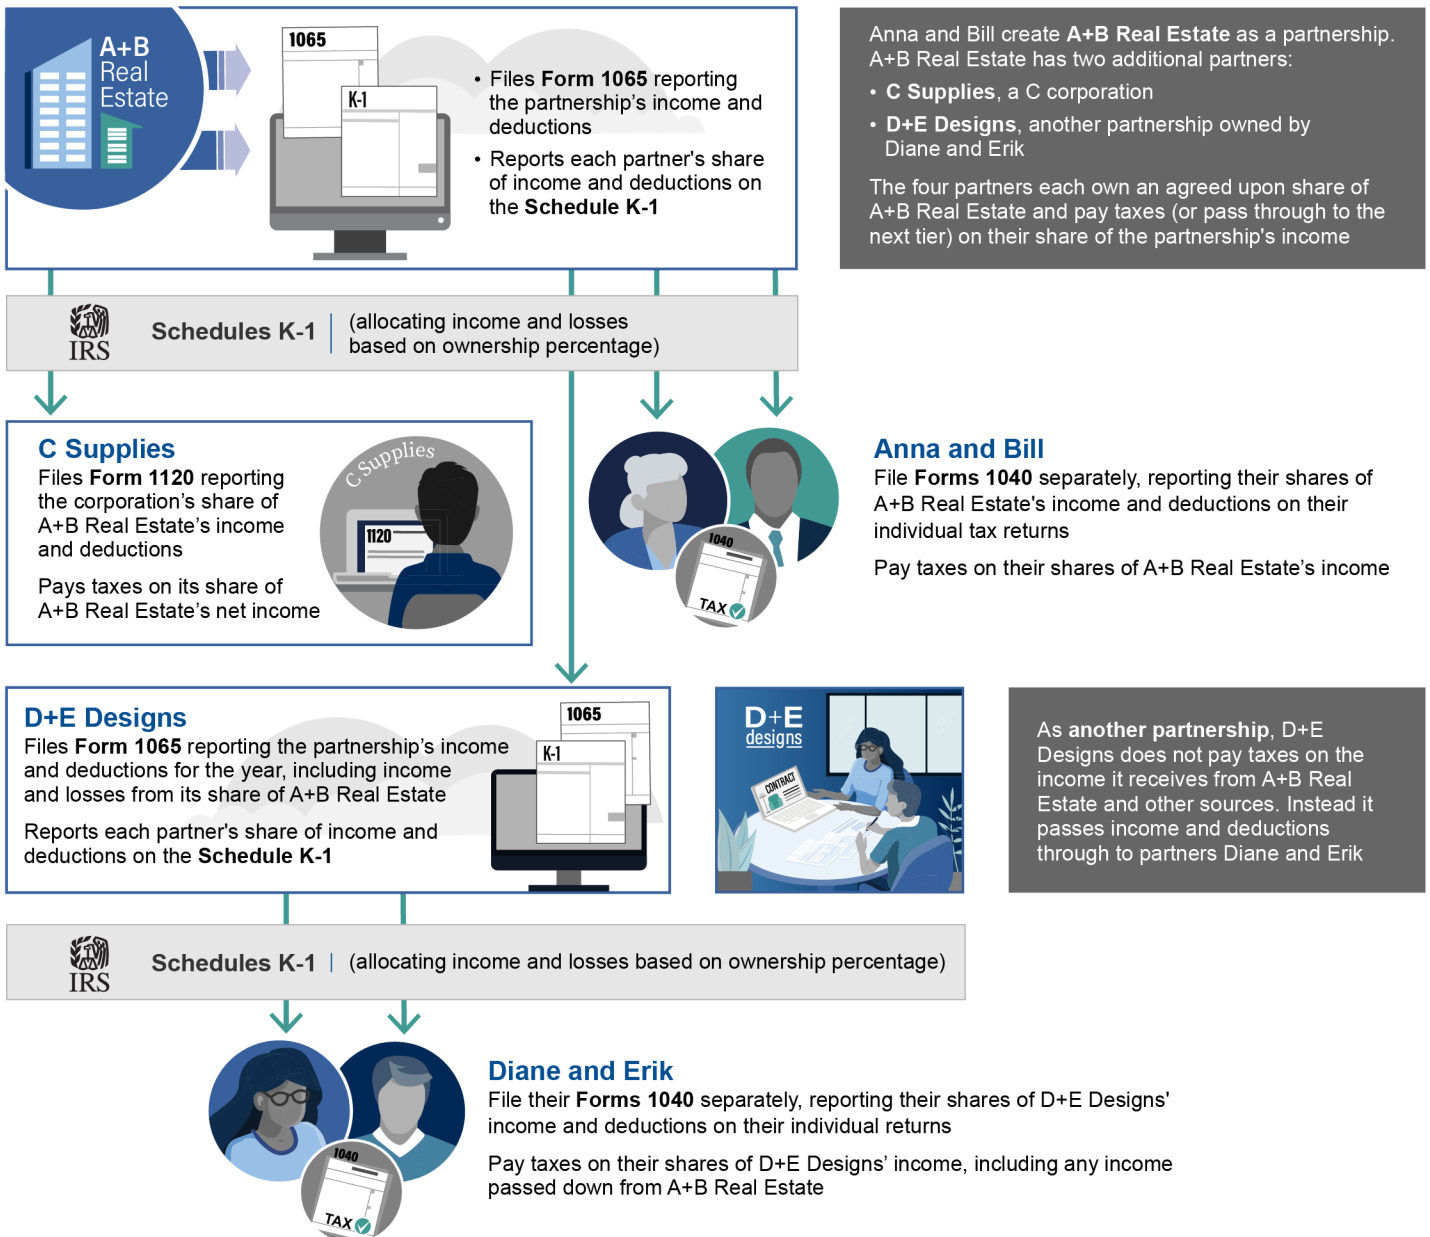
A+B Real Estate

1065

K-1

• Files Form 1065 reporting the partnership's income and deductions

• Reports each partner's share of income and deductions on the Schedule K-1

Anna and Bill create A+B Real Estate as a partnership. A+B Real Estate has two additional partners:

• C Supplies, a C corporation

• D+E Designs, another partnership owned by Diane and Erik

The four partners each own an agreed upon share of A+B Real Estate and pay taxes (or pass through to the next tier) on their share of the partnership's income

IRS Schedules K-1 | (allocating income and losses based on ownership percentage)

C Supplies
Files Form 1120 reporting the corporation's share of A+B Real Estate's income and deductions

Pays taxes on its share of A+B Real Estate's net income

C Supplies

1120

1040

TAX

Anna and Bill
File Forms 1040 separately, reporting their shares of A+B Real Estate's income and deductions on their individual tax returns

Pay taxes on their shares of A+B Real Estate's income

D+E Designs
Files Form 1065 reporting the partnership's income and deductions for the year, including income and losses from its share of A+B Real Estate

Reports each partner's share of income and deductions on the Schedule K-1

1065

K-1

D+E designs

CONTRACT

As another partnership, D+E Designs does not pay taxes on the income it receives from A+B Real Estate and other sources. Instead it passes income and deductions through to partners Diane and Erik

IRS Schedules K-1 | (allocating income and losses based on ownership percentage)

1040

TAX

Diane and Erik
File their Forms 1040 separately, reporting their shares of D+E Designs' income and deductions on their individual returns

Pay taxes on their shares of D+E Designs' income, including any income passed down from A+B Real Estate